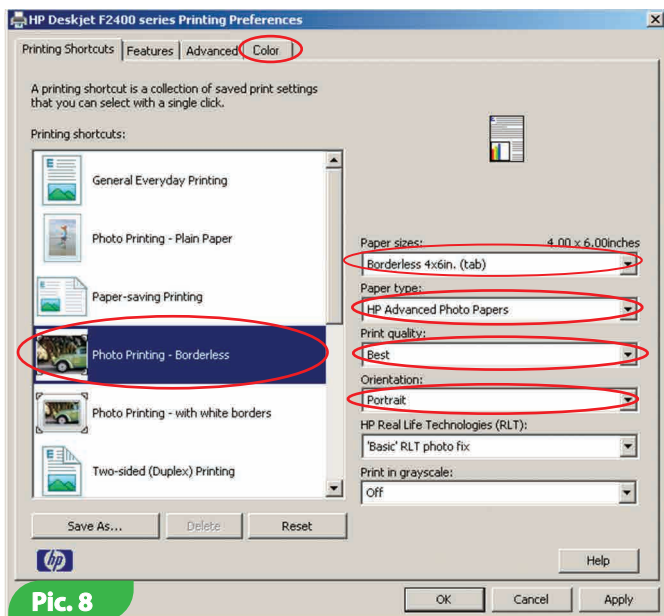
HP Deskjet F2400 series Printing Preferences

Printing Shortcuts | Features | Advanced | Color

A printing shortcut is a collection of saved print settings that you can select with a single click.

Printing shortcuts:

General Everyday Printing

Photo Printing - Plain Paper

Paper-saving Printing

Photo Printing - Borderless

Photo Printing - with white borders

Two-sided (Duplex) Printing

Paper sizes: 4.00 x 6.00inches

Borderless 4x6in. (tab)

Paper type:

HP Advanced Photo Papers

Print quality:

Best

Orientation:

Portrait

HP Real Life Technologies (RLT):

'Basic' RLT photo fix

Print in grayscale:

Off

Save As... | Delete | Reset

hp

Help

Pic. 8

OK | Cancel | Apply